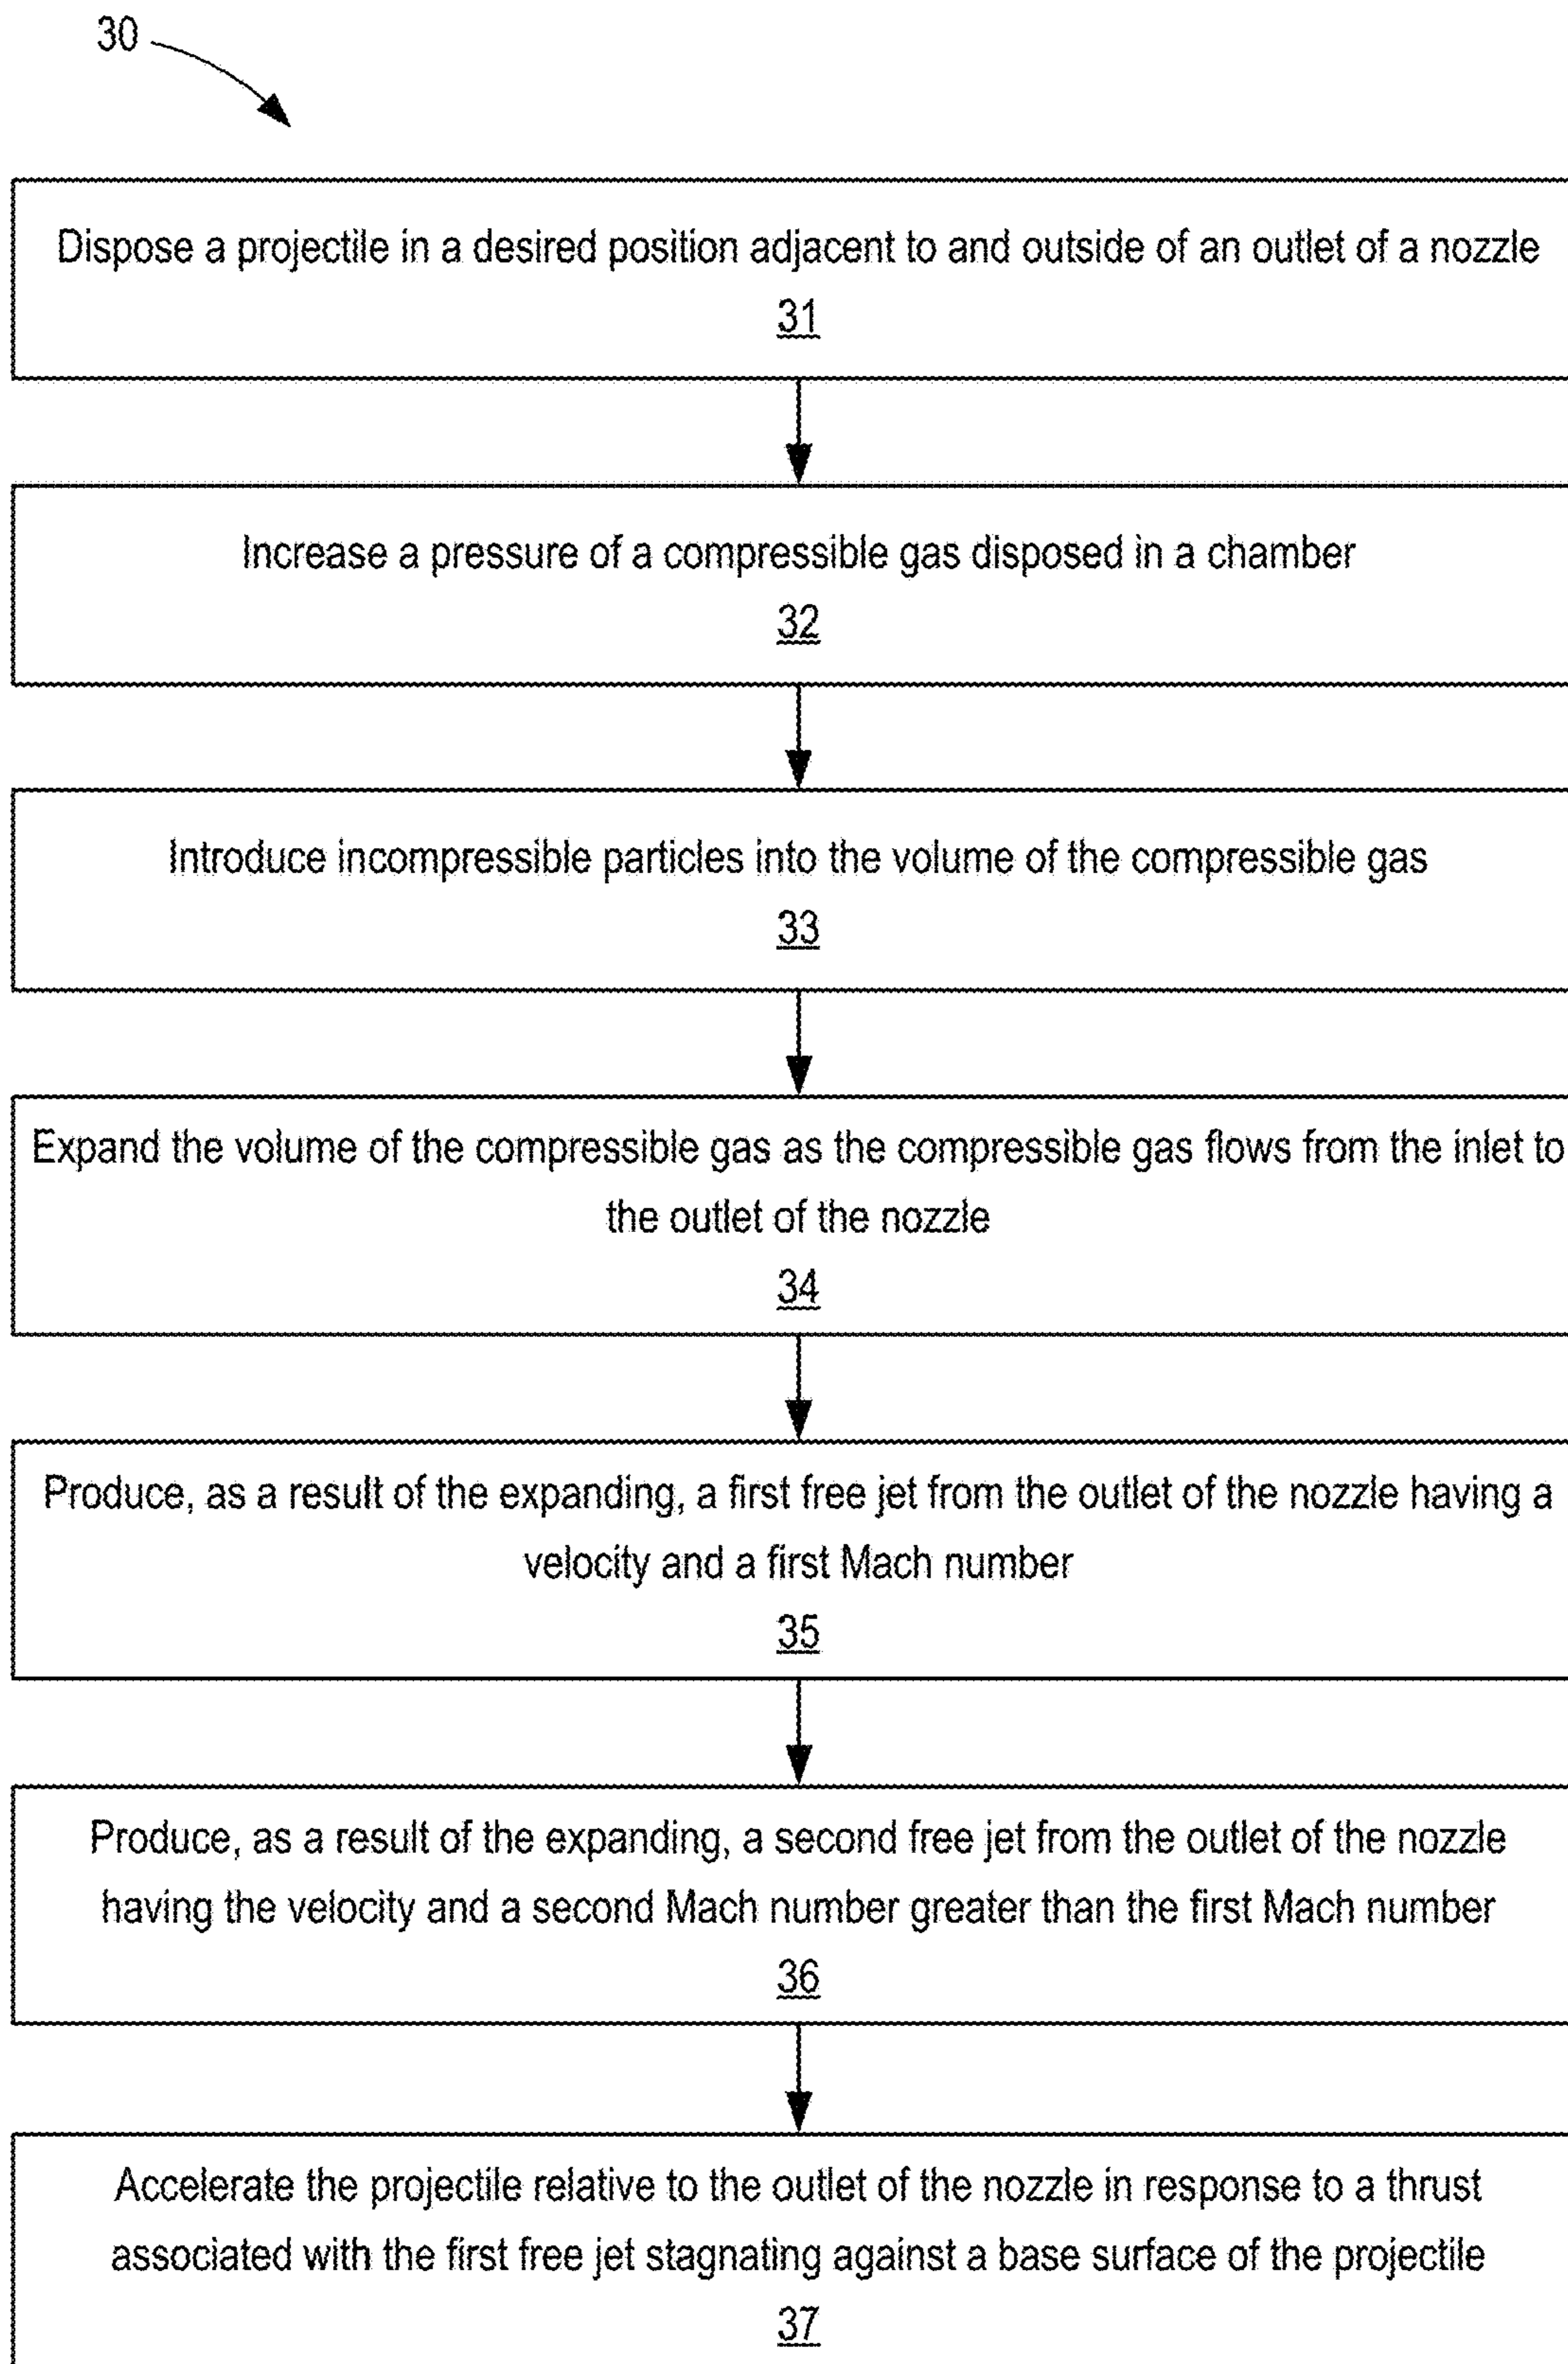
30

Dispose a projectile in a desired position adjacent to and outside of an outlet of a nozzle
31

Increase a pressure of a compressible gas disposed in a chamber
32

Introduce incompressible particles into the volume of the compressible gas
33

Expand the volume of the compressible gas as the compressible gas flows from the inlet to the outlet of the nozzle
34

Produce, as a result of the expanding, a first free jet from the outlet of the nozzle having a velocity and a first Mach number
35

Produce, as a result of the expanding, a second free jet from the outlet of the nozzle having the velocity and a second Mach number greater than the first Mach number
36

Accelerate the projectile relative to the outlet of the nozzle in response to a thrust associated with the first free jet stagnating against a base surface of the projectile
37